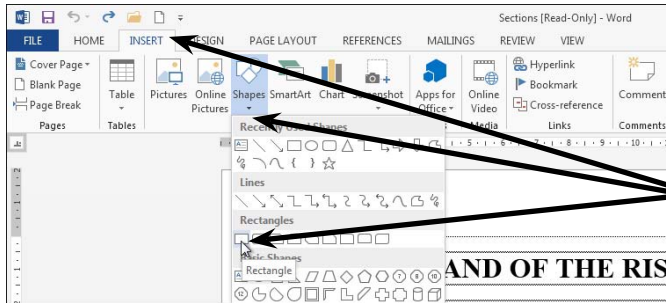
Sections [Read-Only] - Word

FILE HOME INSERT DESIGN PAGE LAYOUT REFERENCES MAILINGS REVIEW VIEW

Cover Page
Blank Page
Page Break
Pages

Table
Tables

Pictures Online Pictures Shapes SmartArt Chart Screenshot

Apps for Office

Online Video
Media

Hyperlink
Bookmark
Cross-reference
Links

Comment
Comments

Recently Used Shapes

Lines

Rectangles

Basic Shapes

Rectangle

AND OF THE RIS